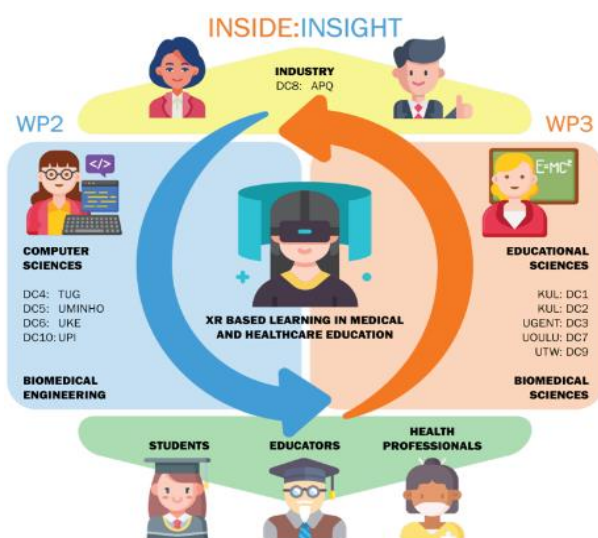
INSIDE:INSIGHT

INDUSTRY
DC8: APQ

WP2

COMPUTER SCIENCES

DC4: TUG
DC5: UMINHO
DC6: UKE
DC10: UPI

BIOMEDICAL ENGINEERING

XR BASED LEARNING IN MEDICAL AND HEALTHCARE EDUCATION

WP3

$E=MC^2$

EDUCATIONAL SCIENCES

KUL: DC1
KUL: DC2
UGENT: DC3
UOULU: DC7
UTW: DC9

BIOMEDICAL SCIENCES

STUDENTS

EDUCATORS

HEALTH PROFESSIONALS